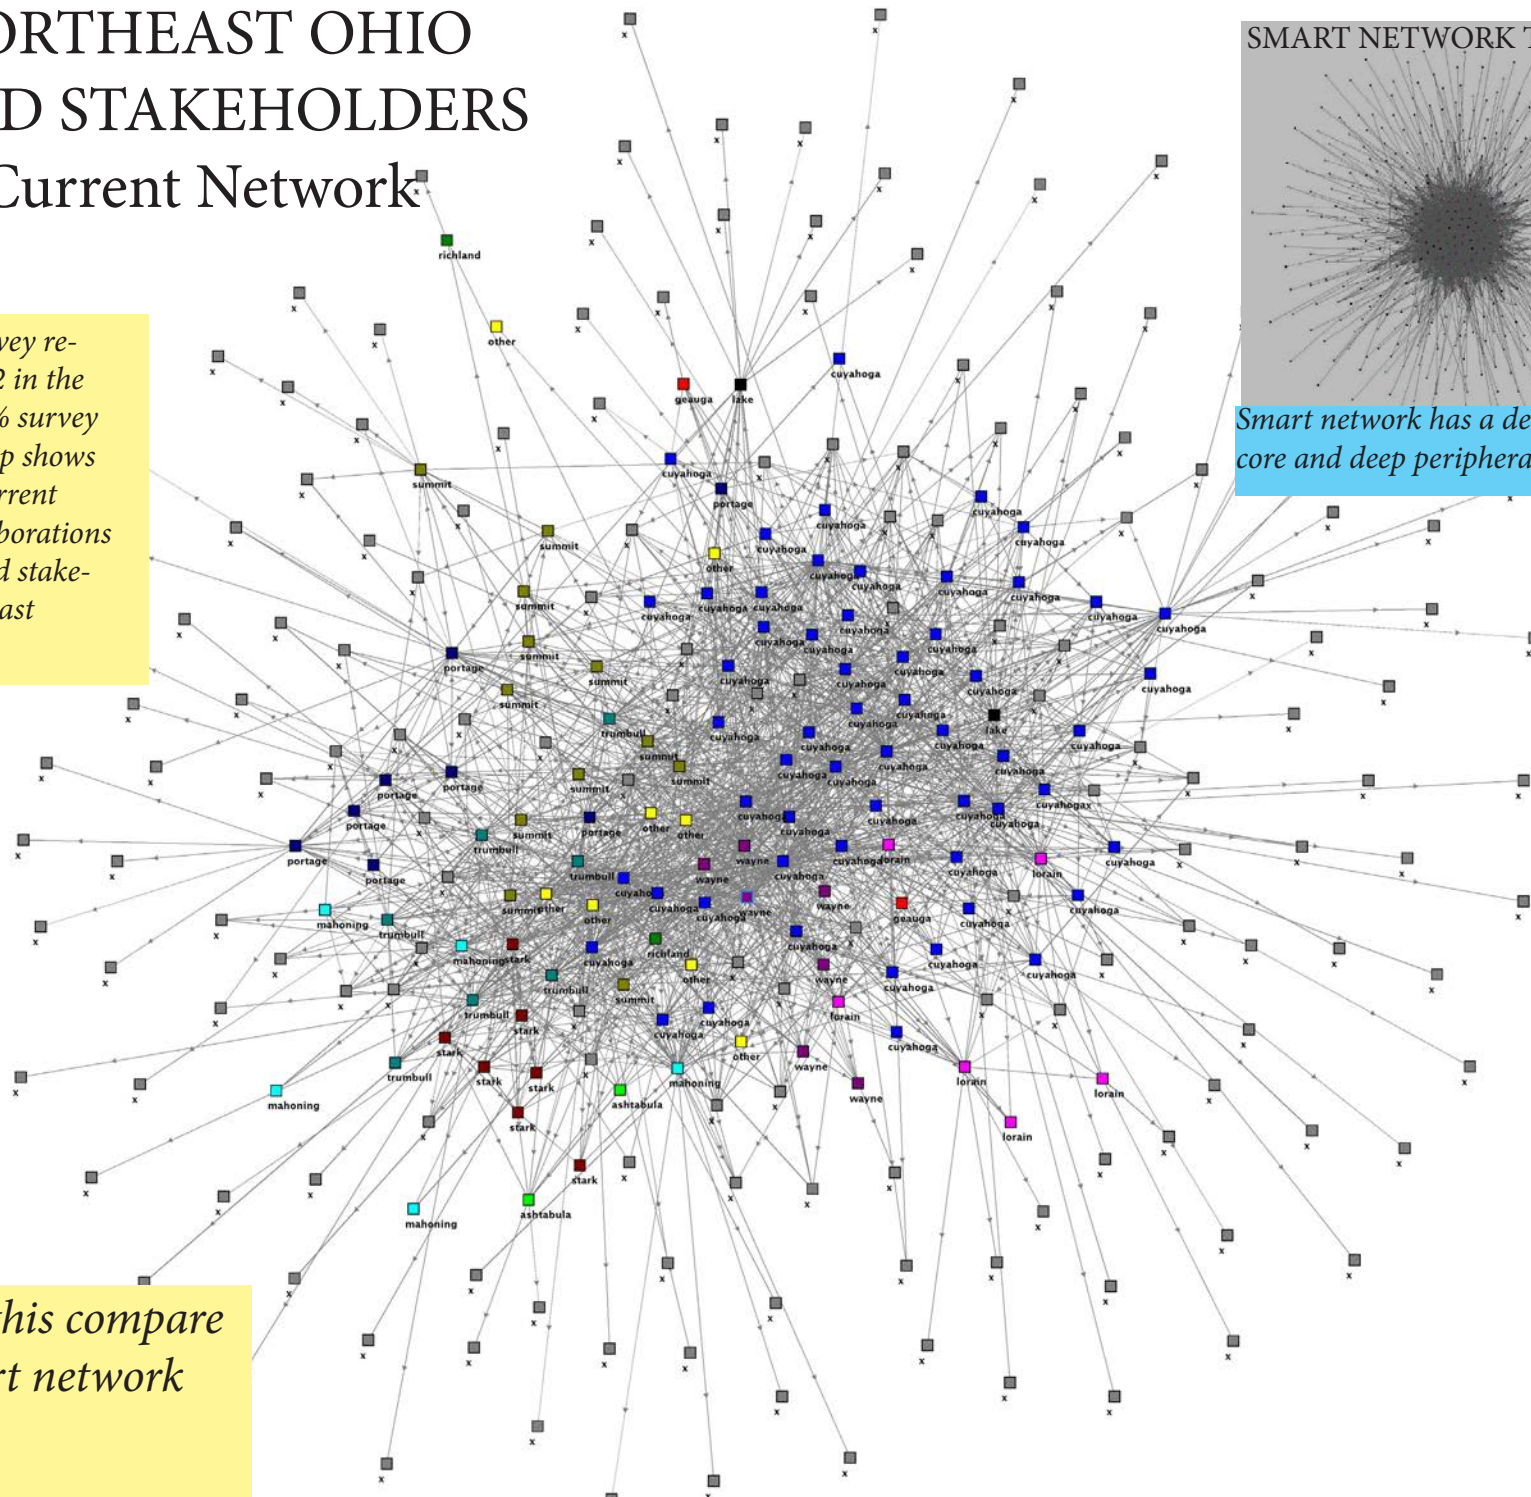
ORTHEAST OHIO
D STAKEHOLDERS
Current Network

vey re-
2 in the
% survey
p shows
rrent
borations
d stake-
ast

his compare
rt network

SMART NETWORK T

Smart network has a de
core and deep periphera

richland
other
geauga
lake
cuyahoga
summit
portage
trumbull
mahoning
stark
wayne
lorain
ashtabula
x